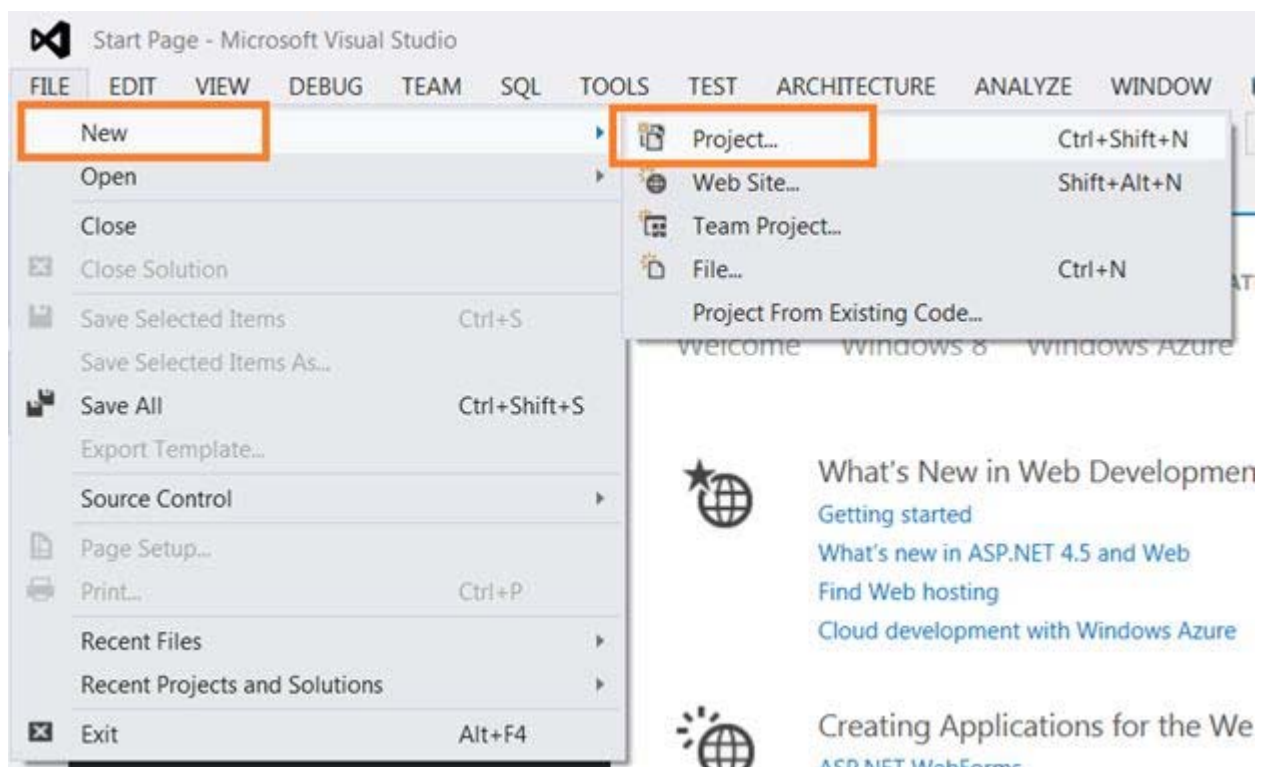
Start Page - Microsoft Visual Studio
FILE EDIT VIEW DEBUG TEAM SQL TOOLS TEST ARCHITECTURE ANALYZE WINDOW

New
Open
Close
Close Solution
Save Selected Items Ctrl+S
Save Selected Items As...
Save All Ctrl+Shift+S
Export Template...
Source Control
Page Setup...
Print... Ctrl+P
Recent Files
Recent Projects and Solutions
Exit Alt+F4

Project... Ctrl+Shift+N
Web Site... Shift+Alt+N
Team Project...
File... Ctrl+N
Project From Existing Code...

Welcome Windows 8 Windows Azure

What's New in Web Developmen
Getting started
What's new in ASP.NET 4.5 and Web
Find Web hosting
Cloud development with Windows Azure

Creating Applications for the We
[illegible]